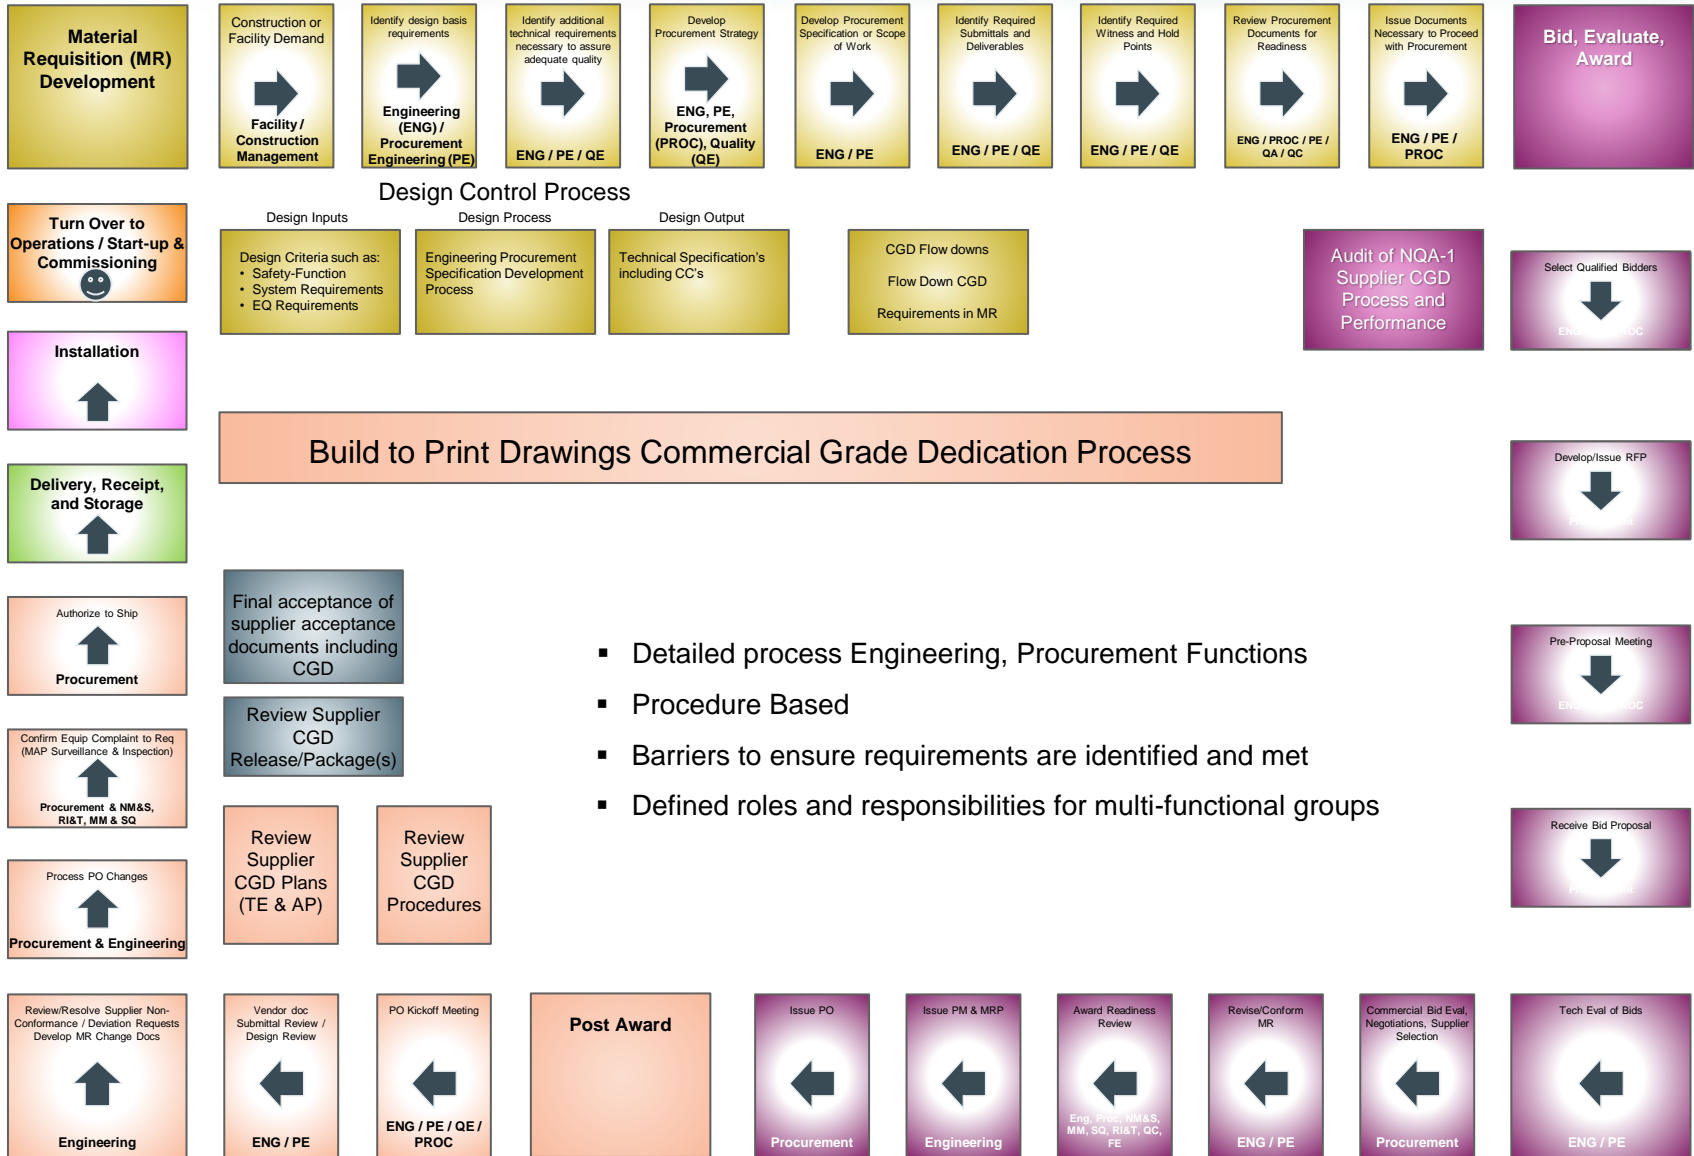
Material Requisition (MR) Development

Construction or Facility Demand

Facility / Construction Management

Identify design basis requirements

Engineering (ENG) / Procurement Engineering (PE)

Identify additional technical requirements necessary to assure adequate quality

ENG / PE / QE

Develop Procurement Strategy

ENG, PE, Procurement (PROC), Quality (QE)

Develop Procurement Specification or Scope of Work

ENG / PE

Identify Required Submittals and Deliverables

ENG / PE / QE

Identify Required Witness and Hold Points

ENG / PE / QE

Review Procurement Documents for Readiness

ENG / PROC / PE / QA / QC

Issue Documents Necessary to Proceed with Procurement

ENG / PE / PROC

Bid, Evaluate, Award

Design Control Process

Design Inputs

Design Process

Design Output

Turn Over to Operations / Start-up & Commissioning

Design Criteria such as:
• Safety-Function
• System Requirements
• EQ Requirements

Engineering Procurement Specification Development Process

Technical Specification's including CC's

CGD Flow downs

Flow Down CGD

Requirements in MR

Audit of NQA-1 Supplier CGD Process and Performance

Select Qualified Bidders

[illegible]

Installation

Build to Print Drawings Commercial Grade Dedication Process

Delivery, Receipt, and Storage

Develop/Issue RFP

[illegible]

Final acceptance of supplier acceptance documents including CGD

Authorize to Ship

Procurement

Review Supplier CGD Release/Package(s)

▪ Detailed process Engineering, Procurement Functions
▪ Procedure Based
▪ Barriers to ensure requirements are identified and met
▪ Defined roles and responsibilities for multi-functional groups

Pre-Proposal Meeting

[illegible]

Confirm Equip Complaint to Req (MAP Surveillance & Inspection)

Procurement & NM&S, RI&T, MM & SQ

Review Supplier CGD Plans (TE & AP)

Review Supplier CGD Procedures

Receive Bid Proposal

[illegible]

Process PO Changes

Procurement & Engineering

Review/Resolve Supplier Non-Conformance / Deviation Requests Develop MR Change Docs

Engineering

Vendor doc Submittal Review / Design Review

ENG / PE

PO Kickoff Meeting

ENG / PE / QE / PROC

Post Award

Issue PO

Procurement

Issue PM & MRP

Engineering

Award Readiness Review

Eng, Proc, NM&S, MM, SQ, RI&T, QC, FE

Revise/Conform MR

ENG / PE

Commercial Bid Eval, Negotiations, Supplier Selection

Procurement

Tech Eval of Bids

ENG / PE